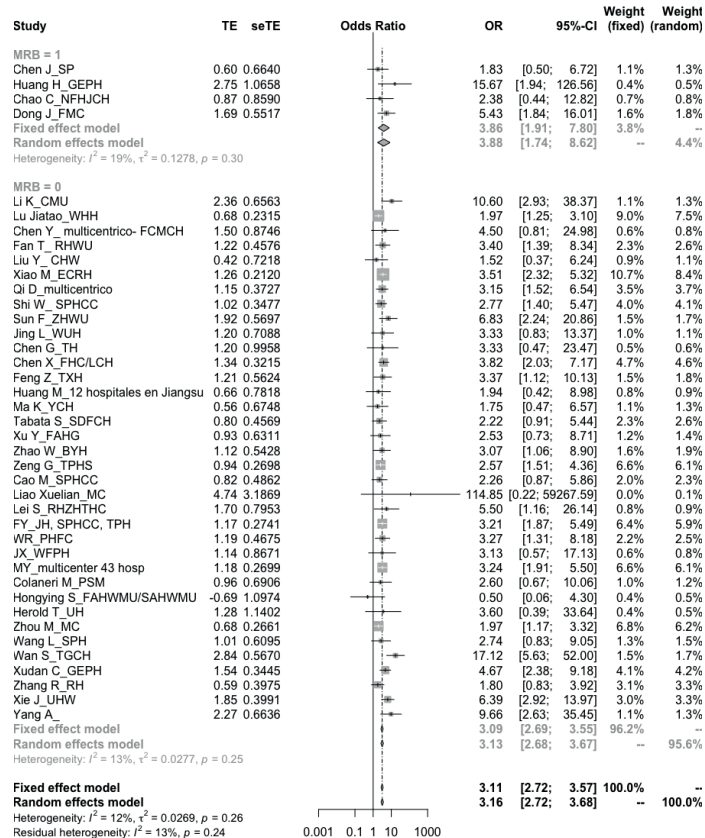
| Study | TE | seTE | Odds Ratio | OR | 95%-CI | Weight (fixed) | Weight (random) |
|---|---|---|---|---|---|---|---|
| MRB = 1 | | | | | | | |
| Chen J_SP | 0.60 | 0.6640 | | 1.83 | [0.50; 6.72] | 1.1% | 1.3% |
| Huang H_GEPH | 2.75 | 1.0658 | | 15.67 | [1.94; 126.56] | 0.4% | 0.5% |
| Chao C_NFHJCH | 0.87 | 0.8590 | | 2.38 | [0.44; 12.82] | 0.7% | 0.8% |
| Dong J_FMC | 1.69 | 0.5517 | | 5.43 | [1.84; 16.01] | 1.6% | 1.8% |
| Fixed effect model | | | | 3.86 | [1.91; 7.80] | 3.8% | -- |
| Random effects model | | | | 3.88 | [1.74; 8.62] | -- | 4.4% |
| Heterogeneity: $I^2$ = 19%, $\tau^2$ = 0.1278, $p$ = 0.30 | | | | | | | |
| MRB = 0 | | | | | | | |
| Li K_CMU | 2.36 | 0.6563 | | 10.60 | [2.93; 38.37] | 1.1% | 1.3% |
| Lu Jiatao_WHH | 0.68 | 0.2315 | | 1.97 | [1.25; 3.10] | 9.0% | 7.5% |
| Chen Y_ multicentrico- FCMCH | 1.50 | 0.8746 | | 4.50 | [0.81; 24.98] | 0.6% | 0.8% |
| Fan T_ RHWU | 1.22 | 0.4576 | | 3.40 | [1.39; 8.34] | 2.3% | 2.6% |
| Liu Y_ CHW | 0.42 | 0.7218 | | 1.52 | [0.37; 6.24] | 0.9% | 1.1% |
| Xiao M_ECRH | 1.26 | 0.2120 | | 3.51 | [2.32; 5.32] | 10.7% | 8.4% |
| Qi D_multicentrico | 1.15 | 0.3727 | | 3.15 | [1.52; 6.54] | 3.5% | 3.7% |
| Shi W_ SPHCC | 1.02 | 0.3477 | | 2.77 | [1.40; 5.47] | 4.0% | 4.1% |
| Sun F_ZHWU | 1.92 | 0.5697 | | 6.83 | [2.24; 20.86] | 1.5% | 1.7% |
| Jing L_WUH | 1.20 | 0.7088 | | 3.33 | [0.83; 13.37] | 1.0% | 1.1% |
| Chen G_TH | 1.20 | 0.9958 | | 3.33 | [0.47; 23.47] | 0.5% | 0.6% |
| Chen X_FHC/LCH | 1.34 | 0.3215 | | 3.82 | [2.03; 7.17] | 4.7% | 4.6% |
| Feng Z_TXH | 1.21 | 0.5624 | | 3.37 | [1.12; 10.13] | 1.5% | 1.8% |
| Huang M_12 hospitales en Jiangsu | 0.66 | 0.7818 | | 1.94 | [0.42; 8.98] | 0.8% | 0.9% |
| Ma K_YCH | 0.56 | 0.6748 | | 1.75 | [0.47; 6.57] | 1.1% | 1.3% |
| Tabata S_SDFCH | 0.80 | 0.4569 | | 2.22 | [0.91; 5.44] | 2.3% | 2.6% |
| Xu Y_FAHG | 0.93 | 0.6311 | | 2.53 | [0.73; 8.71] | 1.2% | 1.4% |
| Zhao W_BYH | 1.12 | 0.5428 | | 3.07 | [1.06; 8.90] | 1.6% | 1.9% |
| Zeng G_TPHS | 0.94 | 0.2698 | | 2.57 | [1.51; 4.36] | 6.6% | 6.1% |
| Cao M_SPHCC | 0.82 | 0.4862 | | 2.26 | [0.87; 5.86] | 2.0% | 2.3% |
| Liao Xuelian_MC | 4.74 | 3.1869 | | 114.85 | [0.22; 59267.59] | 0.0% | 0.1% |
| Lei S_RHZHTHC | 1.70 | 0.7953 | | 5.50 | [1.16; 26.14] | 0.8% | 0.9% |
| FY_JH, SPHCC, TPH | 1.17 | 0.2741 | | 3.21 | [1.87; 5.49] | 6.4% | 5.9% |
| WR_PHFC | 1.19 | 0.4675 | | 3.27 | [1.31; 8.18] | 2.2% | 2.5% |
| JX_WFPH | 1.14 | 0.8671 | | 3.13 | [0.57; 17.13] | 0.6% | 0.8% |
| MY_multicenter 43 hosp | 1.18 | 0.2699 | | 3.24 | [1.91; 5.50] | 6.6% | 6.1% |
| Colaneri M_PSM | 0.96 | 0.6906 | | 2.60 | [0.67; 10.06] | 1.0% | 1.2% |
| Hongying S_FAHWMU/SAHWMU | -0.69 | 1.0974 | | 0.50 | [0.06; 4.30] | 0.4% | 0.5% |
| Herold T_UH | 1.28 | 1.1402 | | 3.60 | [0.39; 33.64] | 0.4% | 0.5% |
| Zhou M_MC | 0.68 | 0.2661 | | 1.97 | [1.17; 3.32] | 6.8% | 6.2% |
| Wang L_SPH | 1.01 | 0.6095 | | 2.74 | [0.83; 9.05] | 1.3% | 1.5% |
| Wan S_TGCH | 2.84 | 0.5670 | | 17.12 | [5.63; 52.00] | 1.5% | 1.7% |
| Xudan C_GEPH | 1.54 | 0.3445 | | 4.67 | [2.38; 9.18] | 4.1% | 4.2% |
| Zhang R_RH | 0.59 | 0.3975 | | 1.80 | [0.83; 3.92] | 3.1% | 3.3% |
| Xie J_UHW | 1.85 | 0.3991 | | 6.39 | [2.92; 13.97] | 3.0% | 3.3% |
| Yang A_ | 2.27 | 0.6636 | | 9.66 | [2.63; 35.45] | 1.1% | 1.3% |
| Fixed effect model | | | | 3.09 | [2.69; 3.55] | 96.2% | -- |
| Random effects model | | | | 3.13 | [2.68; 3.67] | -- | 95.6% |
| Heterogeneity: $I^2$ = 13%, $\tau^2$ = 0.0277, $p$ = 0.25 | | | | | | | |
| Fixed effect model | | | | 3.11 | [2.72; 3.57] | 100.0% | -- |
| Random effects model | | | | 3.16 | [2.72; 3.68] | -- | 100.0% |
| Heterogeneity: $I^2$ = 12%, $\tau^2$ = 0.0269, $p$ = 0.26 | | | | | | | |
| Residual heterogeneity: $I^2$ = 13%, $p$ = 0.24 | | | | | | | |

0.001 0.1 1 10 1000